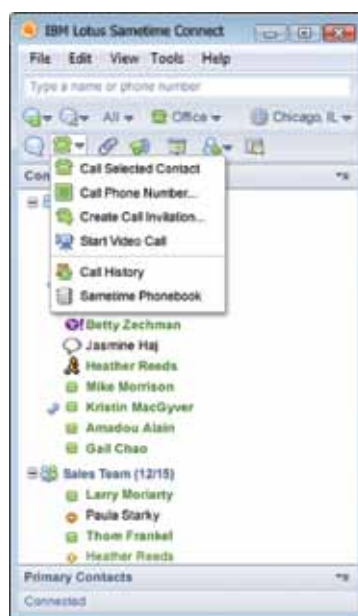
IBM Lotus Sametime Connect

File Edit View Tools Help

Type a name or phone number

All Office Chicago, IL

Con

Call Selected Contact
Call Phone Number...
Create Call Invitation...
Start Video Call
Call History
Sametime Phonebook

Betty Zechman
Jasmine Haj
Heather Reeds
Mike Morrison
Kristin MacGyver
Amadou Alain
Gail Chao

Sales Team (12/15)
Larry Moriarty
Paula Starky
Thom Frankel
Heather Reeds

Primary Contacts

Connected